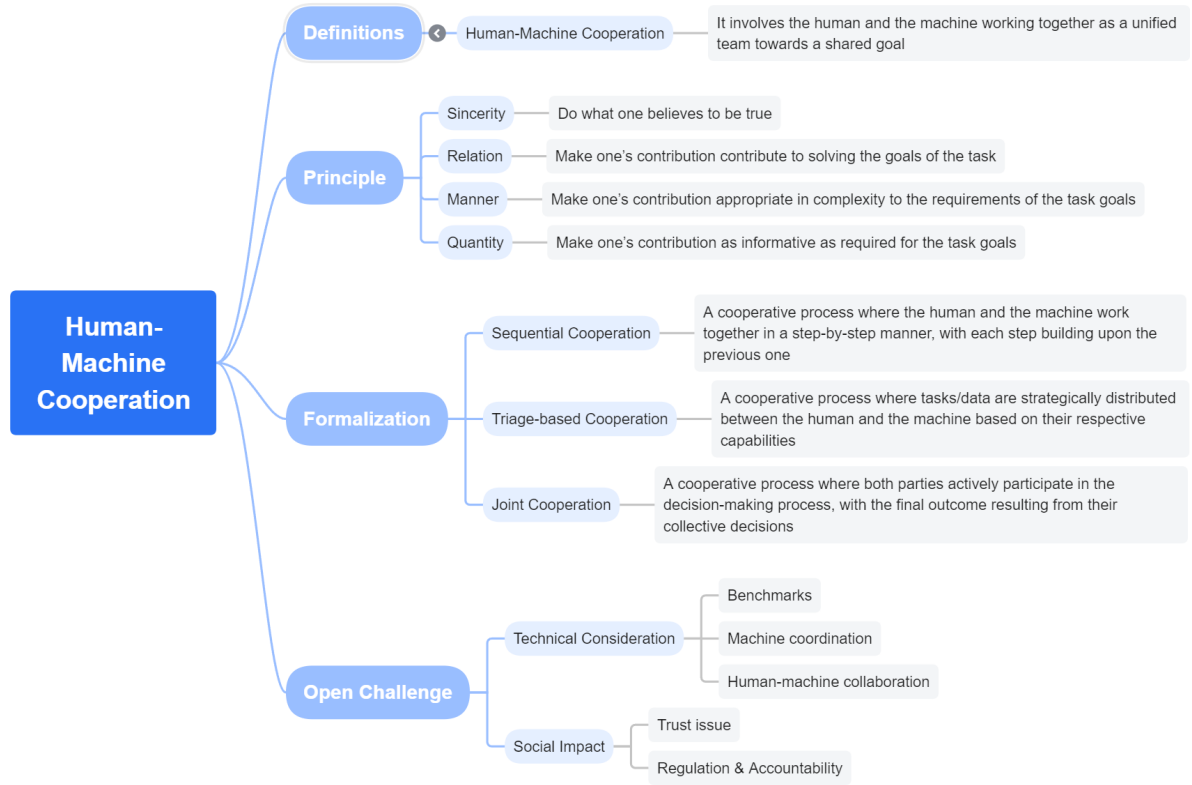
Human-Machine Cooperation

Definitions

Human-Machine Cooperation

It involves the human and the machine working together as a unified team towards a shared goal

Principle

Sincerity

Do what one believes to be true

Relation

Make one's contribution contribute to solving the goals of the task

Manner

Make one's contribution appropriate in complexity to the requirements of the task goals

Quantity

Make one's contribution as informative as required for the task goals

Formalization

Sequential Cooperation

A cooperative process where the human and the machine work together in a step-by-step manner, with each step building upon the previous one

Triage-based Cooperation

A cooperative process where tasks/data are strategically distributed between the human and the machine based on their respective capabilities

Joint Cooperation

A cooperative process where both parties actively participate in the decision-making process, with the final outcome resulting from their collective decisions

Open Challenge

Technical Consideration

Benchmarks

Machine coordination

Human-machine collaboration

Social Impact

Trust issue

Regulation & Accountability